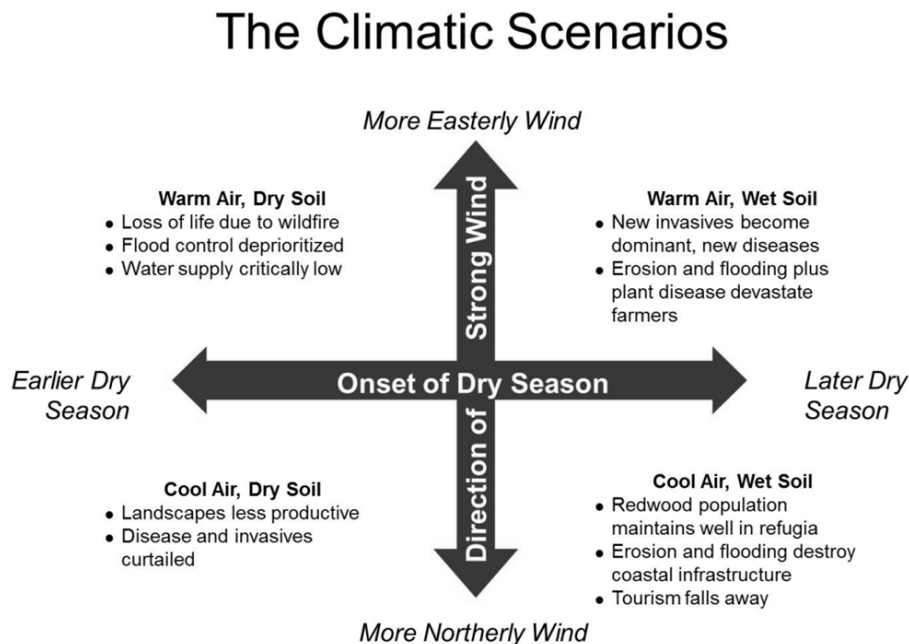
The Climatic Scenarios

More Easterly Wind

Warm Air, Dry Soil
- Loss of life due to wildfire
- Flood control deprioritized
- Water supply critically low

Warm Air, Wet Soil
- New invasives become dominant, new diseases
- Erosion and flooding plus plant disease devastate farmers

Direction of Strong Wind

Earlier Dry Season

Onset of Dry Season

Later Dry Season

Cool Air, Dry Soil
- Landscapes less productive
- Disease and invasives curtailed

Cool Air, Wet Soil
- Redwood population maintains well in refugia
- Erosion and flooding destroy coastal infrastructure
- Tourism falls away

More Northerly Wind